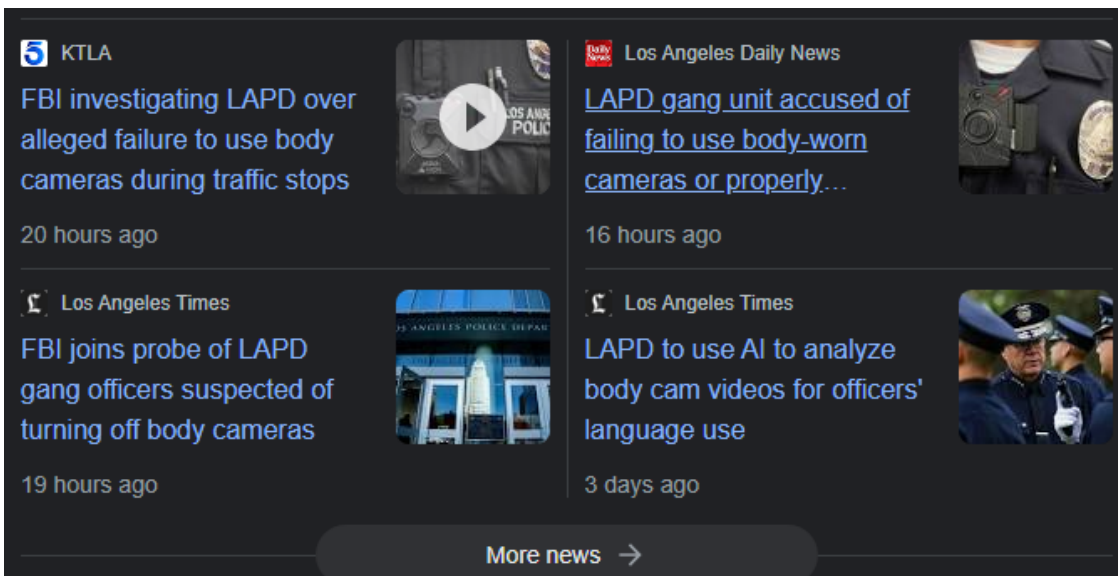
KTLA
FBI investigating LAPD over alleged failure to use body cameras during traffic stops
20 hours ago

Los Angeles Daily News
LAPD gang unit accused of failing to use body-worn cameras or properly…
16 hours ago

Los Angeles Times
FBI joins probe of LAPD gang officers suspected of turning off body cameras
19 hours ago

Los Angeles Times
LAPD to use AI to analyze body cam videos for officers' language use
3 days ago

More news →